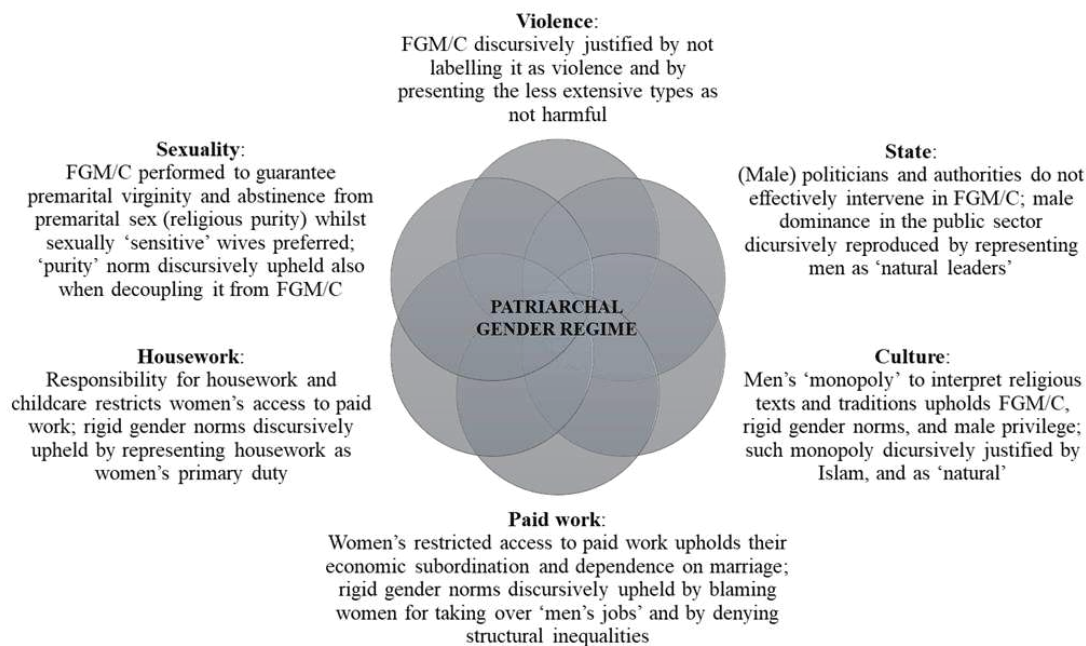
**Violence**:
FGM/C discursively justified by not labelling it as violence and by presenting the less extensive types as not harmful

**Sexuality**:
FGM/C performed to guarantee premarital virginity and abstinence from premarital sex (religious purity) whilst sexually 'sensitive' wives preferred; 'purity' norm discursively upheld also when decoupling it from FGM/C

**State**:
(Male) politicians and authorities do not effectively intervene in FGM/C; male dominance in the public sector dicursively reproduced by representing men as 'natural leaders'

PATRIARCHAL GENDER REGIME

**Housework**:
Responsibility for housework and childcare restricts women's access to paid work; rigid gender norms discursively upheld by representing housework as women's primary duty

**Culture**:
Men's 'monopoly' to interpret religious texts and traditions upholds FGM/C, rigid gender norms, and male privilege; such monopoly dicursively justified by Islam, and as 'natural'

**Paid work**:
Women's restricted access to paid work upholds their economic subordination and dependence on marriage; rigid gender norms discursively upheld by blaming women for taking over 'men's jobs' and by denying structural inequalities